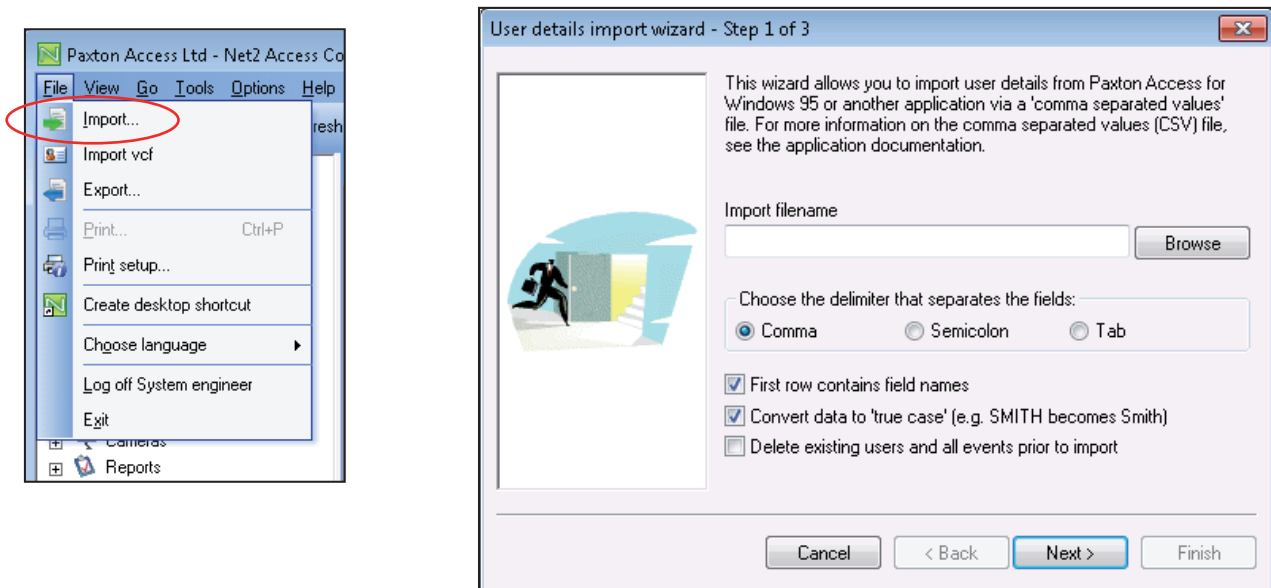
Paxton Access Ltd - Net2 Access Co

File View Go Tools Options Help

Import...

Import vcf

Export...

Print... Ctrl+P

Print setup...

Create desktop shortcut

Choose language

Log off System engineer

Exit

Cameras

Reports

resh

User details import wizard - Step 1 of 3

This wizard allows you to import user details from Paxton Access for Windows 95 or another application via a 'comma separated values' file. For more information on the comma separated values (CSV) file, see the application documentation.

Import filename

Browse

Choose the delimiter that separates the fields:

Comma Semicolon Tab

First row contains field names

Convert data to 'true case' (e.g. SMITH becomes Smith)

Delete existing users and all events prior to import

Cancel < Back Next > Finish